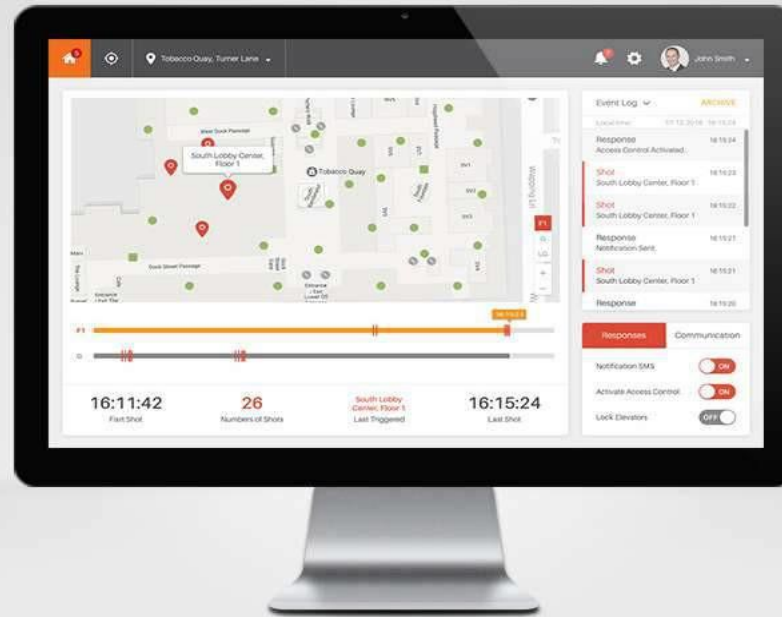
Tobacco Quay, Turner Lane

John Smith

South Lobby Center, Floor 1

Tobacco Quay

F1

16:11:42
First Shot

26
Numbers of Shots

South Lobby Center, Floor 1
Last Triggered

16:15:24
Last Shot

Event Log

ARCHIVE

Response 16:15:24
Access Control Activated

Shot 16:15:23
South Lobby Center, Floor 1

Shot 16:15:22
South Lobby Center, Floor 1

Response 16:15:21
Notification Sent

Shot 16:15:21
South Lobby Center, Floor 1

Response 16:15:20

Responses
Communication

Notification SMS ON

Activate Access Control ON

Lock Elevators OFF